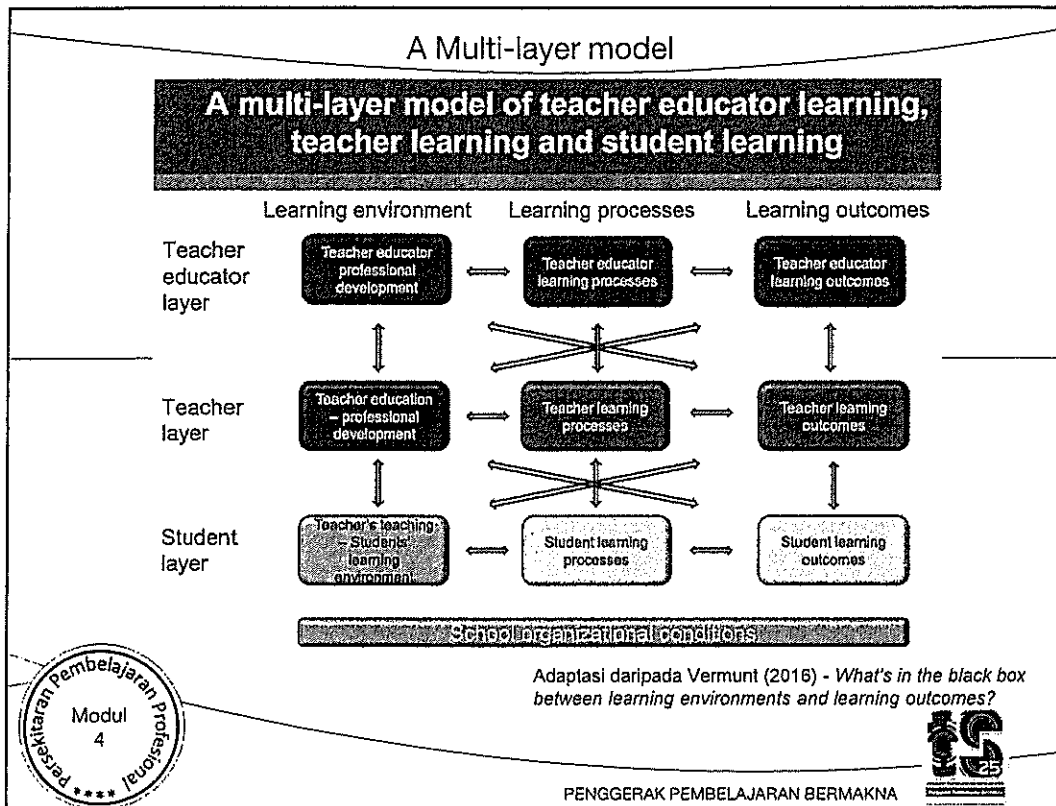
A Multi-layer model

A multi-layer model of teacher educator learning, teacher learning and student learning

| | Learning environment | Learning processes | Learning outcomes |
|---|---|---|---|
| Teacher educator layer | Teacher educator professional development | Teacher educator learning processes | Teacher educator learning outcomes |
| Teacher layer | Teacher education – professional development | Teacher learning processes | Teacher learning outcomes |
| Student layer | Teacher's teaching – Students' learning environment | Student learning processes | Student learning outcomes |

School organizational conditions

Adaptasi daripada Vermunt (2016) - *What's in the black box between learning environments and learning outcomes?*

Persekitaran Pembelajaran Profesional
Modul 4
★★★★

25

PENGGERAK PEMBELAJARAN BERMAKNA